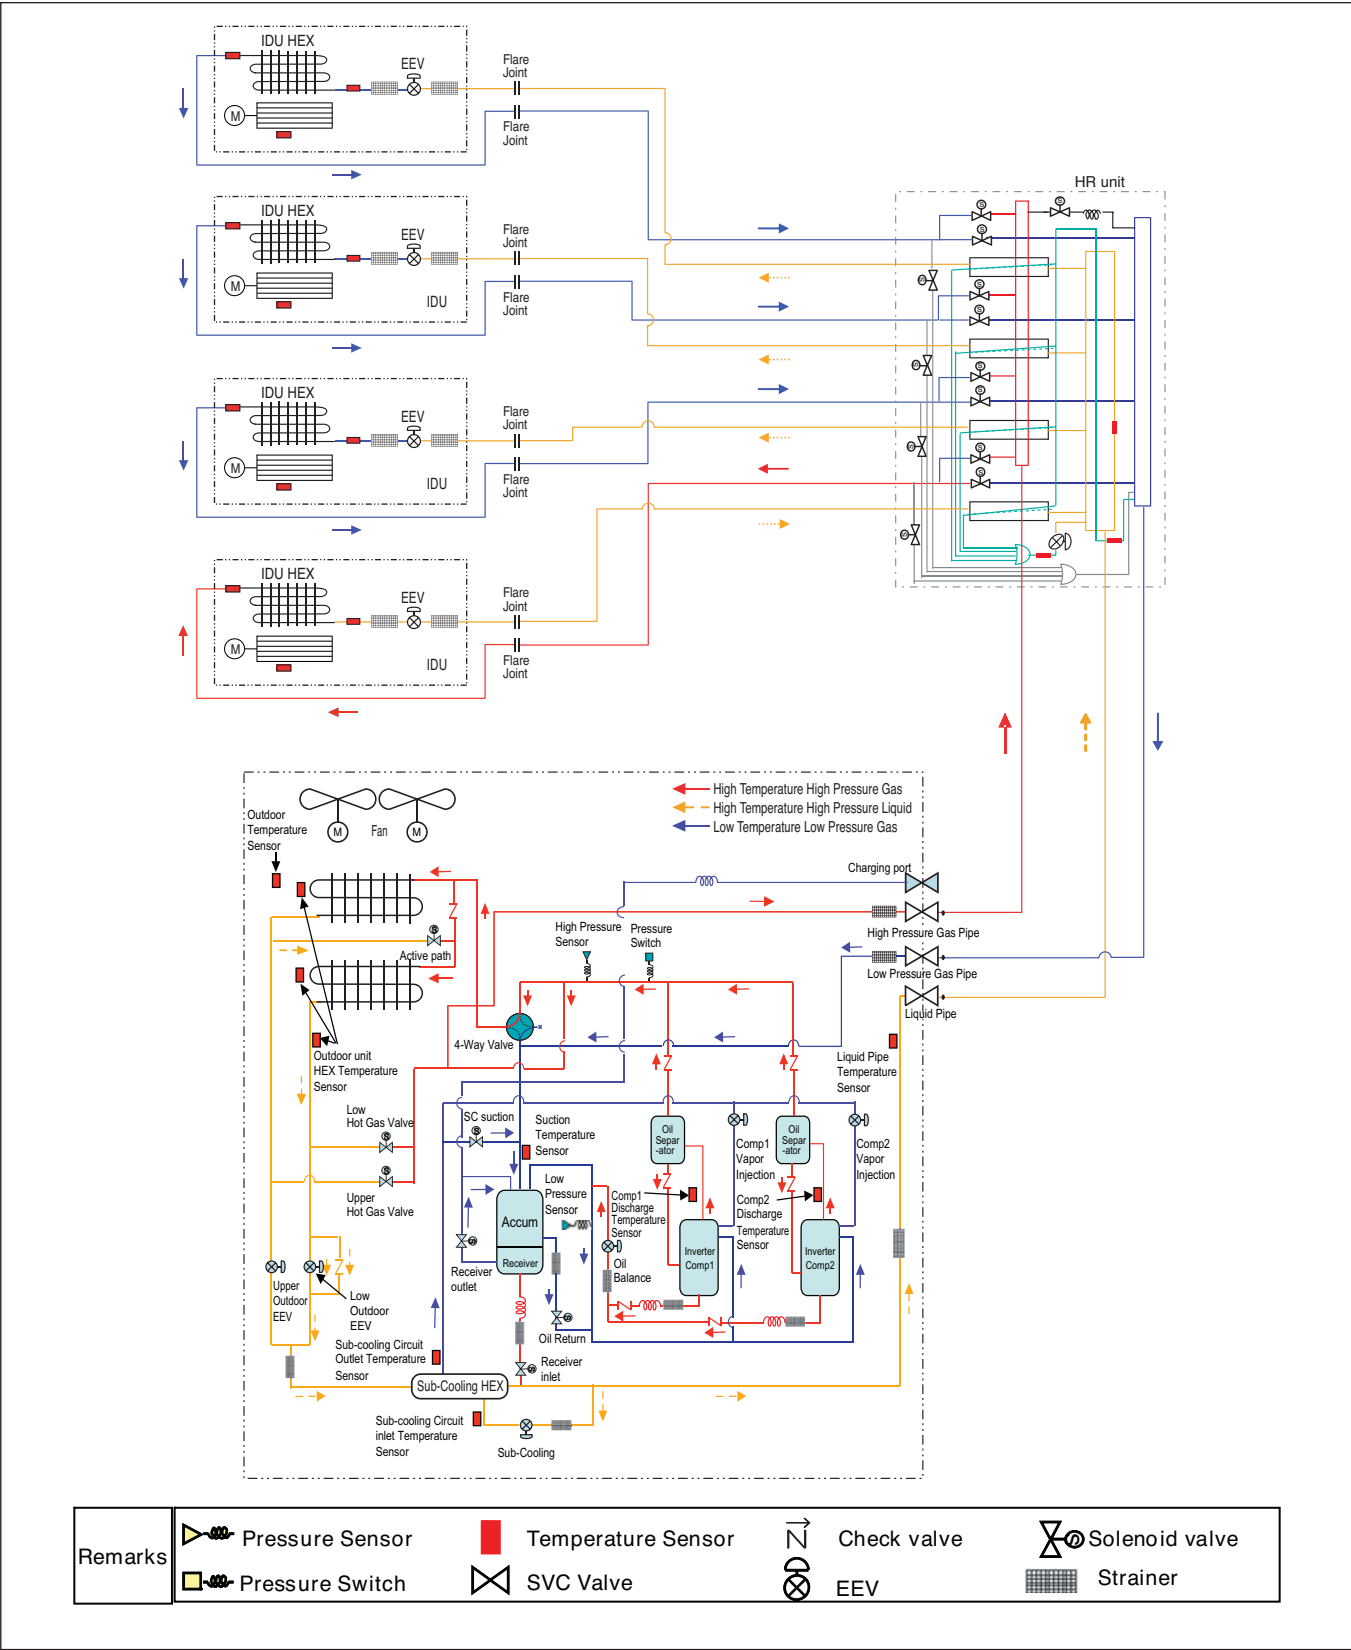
IDU HEX
EEV
Flare Joint
Flare Joint

IDU HEX
EEV
IDU
Flare Joint
Flare Joint

IDU HEX
EEV
IDU
Flare Joint
Flare Joint

IDU HEX
EEV
IDU
Flare Joint
Flare Joint

HR unit

High Temperature High Pressure Gas
High Temperature High Pressure Liquid
Low Temperature Low Pressure Gas

Outdoor Temperature Sensor
Fan
Charging port
Active path
High Pressure Sensor
Pressure Switch
High Pressure Gas Pipe
Low Pressure Gas Pipe
Liquid Pipe
4-Way Valve
Outdoor unit HEX Temperature Sensor
Liquid Pipe Temperature Sensor
Low Hot Gas Valve
SC suction
Suction Temperature Sensor
Oil Separ -ator
Oil Separ -ator
Comp1 Vapor Injection
Comp2 Vapor Injection
Low Pressure Sensor
Accum
Receiver
Comp1 Discharge Temperature Sensor
Comp2 Discharge Temperature Sensor
Upper Hot Gas Valve
Inverter Comp1
Inverter Comp2
Oil Balance
Receiver outlet
Upper Outdoor EEV
Low Outdoor EEV
Oil Return
Sub-cooling Circuit Outlet Temperature Sensor
Receiver inlet
Sub-Cooling HEX
Sub-cooling Circuit inlet Temperature Sensor
Sub-Cooling

| Remarks | Pressure Sensor | Temperature Sensor | Check valve | Solenoid valve |
|---|---|---|---|---|
| | Pressure Switch | SVC Valve | EEV | Strainer |